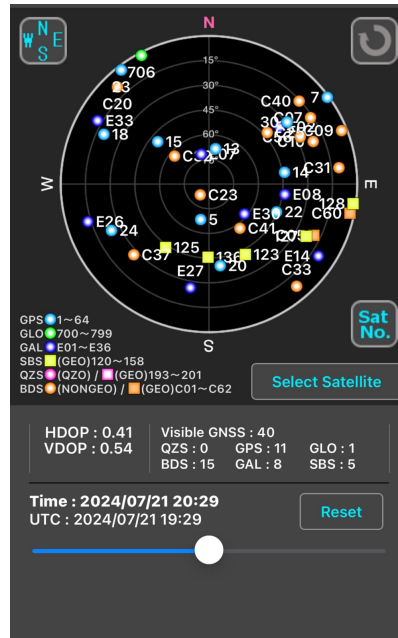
N
W
S
E

N
15°
30°
45°
60°
75°
W
E
S

706
23
C20
E33
18
15
C2
07
13
C40
7
30
C07
C10
09
C31
14
C23
E08
E26
24
5
E30
22
C41
128
C60
C37
125
136
20
123
C05
E14
E27
C33

GPS 1～64
GLO 700～799
GAL E01～E36
SBS (GEO)120～158
QZS (QZO) / (GEO)193～201
BDS (NONGEO) / (GEO)C01～C62

Sat No.

Select Satellite

HDOP : 0.41
VDOP : 0.54

Visible GNSS : 40
QZS : 0 GPS : 11 GLO : 1
BDS : 15 GAL : 8 SBS : 5

Time : 2024/07/21 20:29
UTC : 2024/07/21 19:29

Reset